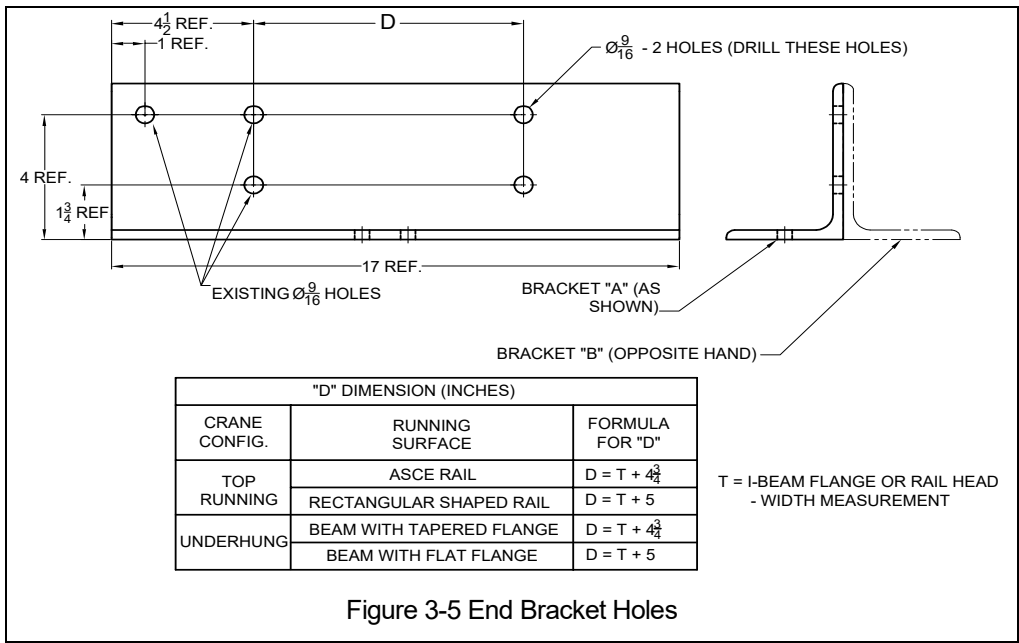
$4\frac{1}{2}$ REF.
1 REF.
D
$Ø\frac{9}{16}$ - 2 HOLES (DRILL THESE HOLES)

4 REF.
$1\frac{3}{4}$ REF
17 REF.
EXISTING $Ø\frac{9}{16}$ HOLES

BRACKET "A" (AS SHOWN)
BRACKET "B" (OPPOSITE HAND)

| "D" DIMENSION (INCHES) | | |
|---|---|---|
| CRANE CONFIG. | RUNNING SURFACE | FORMULA FOR "D" |
| TOP RUNNING | ASCE RAIL | D = T + $4\frac{3}{4}$ |
| | RECTANGULAR SHAPED RAIL | D = T + 5 |
| UNDERHUNG | BEAM WITH TAPERED FLANGE | D = T + $4\frac{3}{4}$ |
| | BEAM WITH FLAT FLANGE | D = T + 5 |

T = I-BEAM FLANGE OR RAIL HEAD - WIDTH MEASUREMENT

Figure 3-5 End Bracket Holes